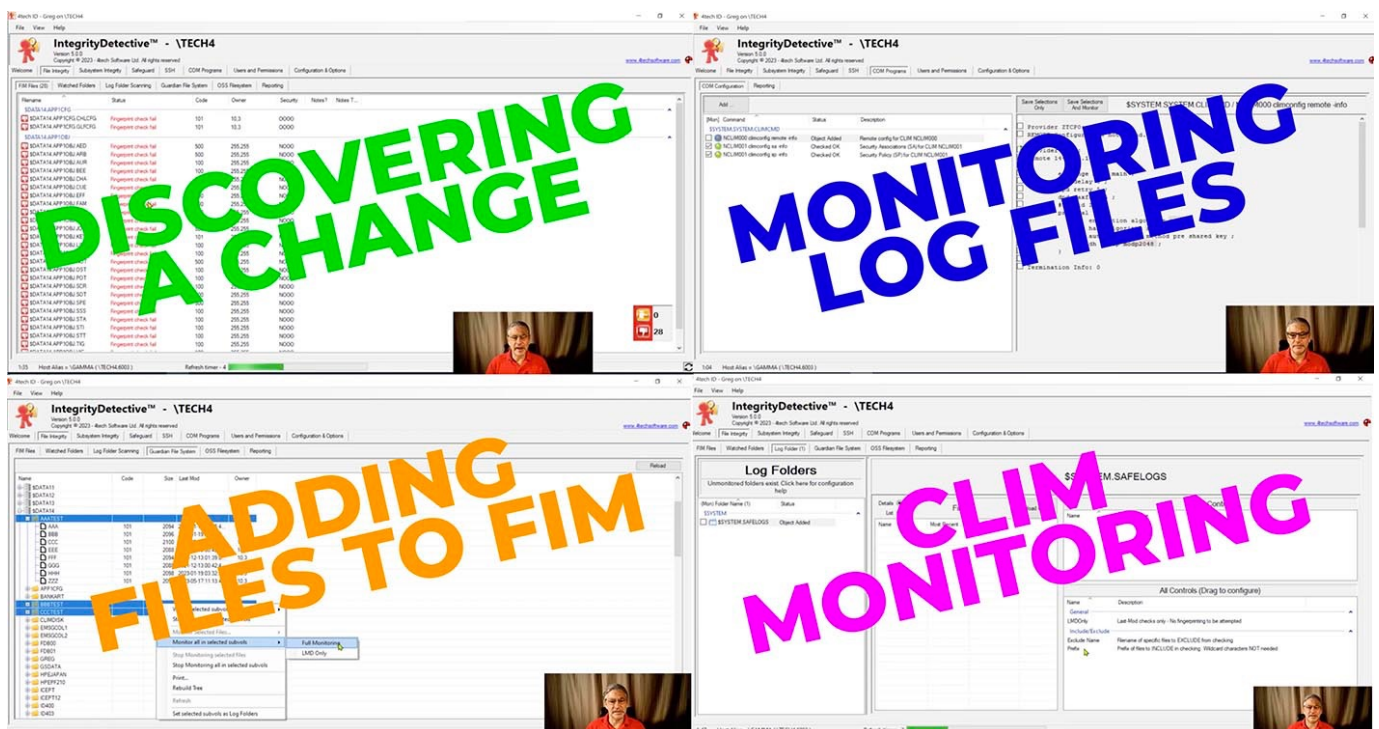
DISCOVERING A CHANGE

MONITORING LOG FILES

ADDING FILES TO FIM

CLIM MONITORING

4tech ID - Greg on \TECH4
File View Help
IntegrityDetective™ - \TECH4
Version 5.0.0
Copyright © 2023 - 4tech Software Ltd. All rights reserved
www.4techsoftware.com
Welcome | File Integrity | Subsystem Integrity | Safeguard | SSH | COM Programs | Users and Permissions | Configuration & Options

FIM Files (28) | Watched Folders | Log Folder Scanning | Guardian File System | OSS Filesystem | Reporting
Filename | Status | Code | Owner | Security | Notes? | Notes T...
$DATA14.APP1CFG
$DATA14.APP1CFG.CHLCFG | Fingerprint check fail | 101 | 10,3 | OOOO
$DATA14.APP1CFG.GLFCFG | Fingerprint check fail | 101 | 10,3 | OOOO
$DATA14.APP1OBJ
0
28
Host Alias = \GAMMA (\TECH4.6003)
Refresh timer - 4

COM Configuration | Reporting
Add ...
[Mon] Command | Status | Description
$SYSTEM.SYSTEM.CLIMCMD
NCLIM000 climconfig remote info | Object Added | Remote config for CLIM NCLIM000
NCLIM001 climconfig sa info | Checked OK | Security Associations (SA) for CLIM NCLIM001
NCLIM001 climconfig sp info | Checked OK | Security Policy (SP) for CLIM NCLIM001
Save Selections Only | Save Selections And Monitor
$SYSTEM.SYSTEM.CLIMCMD / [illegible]000 climconfig remote -info
Provider ZTCP0
Termination Info: 0
Host Alias = \GAMMA (\TECH4.6003)

FIM Files | Watched Folders | Log Folder Scanning | Guardian File System | OSS Filesystem | Reporting
Reload
Name | Code | Size | Last Mod | Owner
$DATA11
$DATA12
$DATA13
$DATA14
AAATEST
AAA
BBB
CCC
EEE
FFF
GGG
HHH
ZZZ
APP1CFG
BANKART
BBBTEST
CCCTEST
CLIMDISK
EMSGCOL1
EMSGCOL2
FD800
FD801
GREG
GSDATA
HPEJAPAN
HPEPF210
ICEPT
ICEPT12
ID400
ID403
Monitor all in selected subvols
Full Monitoring
LMD Only
Stop Monitoring selected files
Stop Monitoring all in selected subvols
Print...
Rebuild Tree
Refresh
Set selected subvols as Log Folders

FIM Files | Watched Folders | Log Folder (1) | Guardian File System | OSS Filesystem | Reporting
Log Folders
Unmonitored folders exist. Click here for configuration help
[Mon] Folder Name (1) | Status
$SYSTEM
$SYSTEM.SAFELOGS | Object Added
$SYSTEM.SAFELOGS
All Controls (Drag to configure)
Name | Description
General
LMDOnly | Last-Mod checks only - No fingerprinting to be attempted
Include/Exclude
Exclude Name | Filename of specific files to EXCLUDE from checking
Prefix | Prefix of files to INCLUDE in checking. Wildcard characters NOT needed